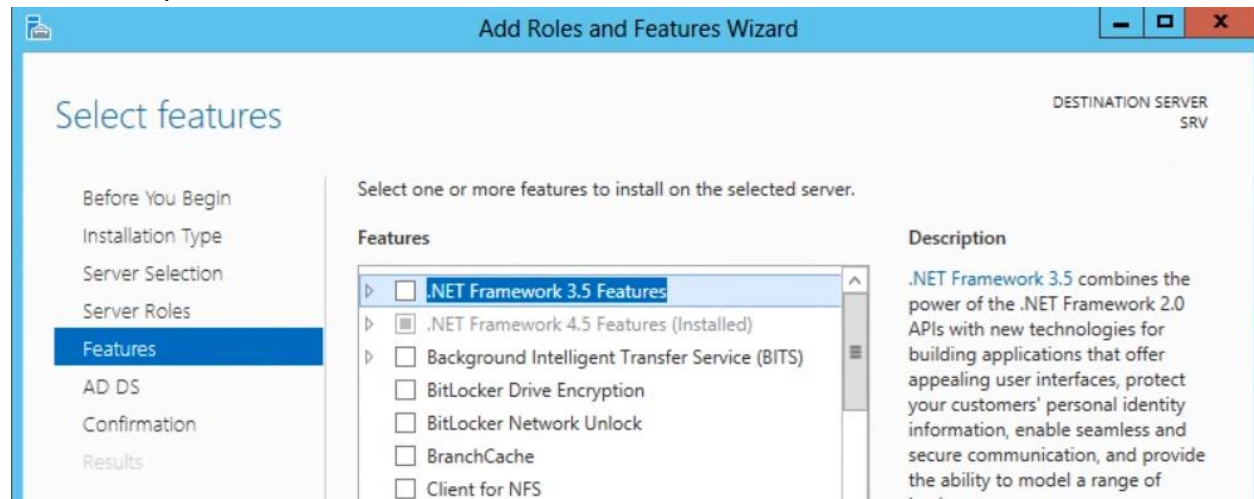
Add Roles and Features Wizard

Select features

DESTINATION SERVER
SRV

Before You Begin
Installation Type
Server Selection
Server Roles
Features
AD DS
Confirmation
Results

Select one or more features to install on the selected server.

Features

.NET Framework 3.5 Features
.NET Framework 4.5 Features (Installed)
Background Intelligent Transfer Service (BITS)
BitLocker Drive Encryption
BitLocker Network Unlock
BranchCache
Client for NFS

Description

.NET Framework 3.5 combines the power of the .NET Framework 2.0 APIs with new technologies for building applications that offer appealing user interfaces, protect your customers' personal identity information, enable seamless and secure communication, and provide the ability to model a range of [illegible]